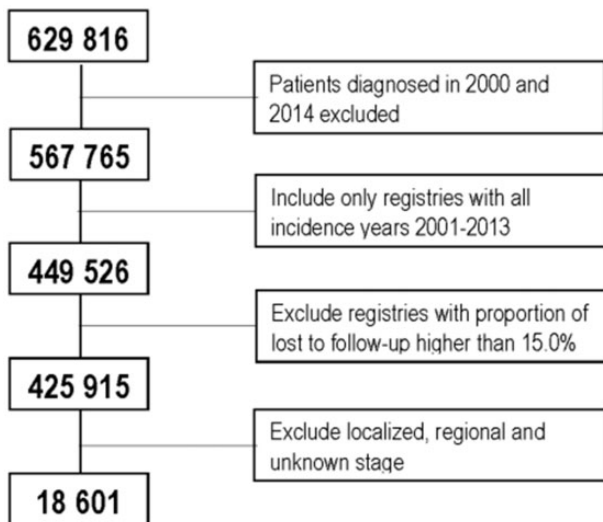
629 816

Patients diagnosed in 2000 and 2014 excluded

567 765

Include only registries with all incidence years 2001-2013

449 526

Exclude registries with proportion of lost to follow-up higher than 15.0%

425 915

Exclude localized, regional and unknown stage

18 601